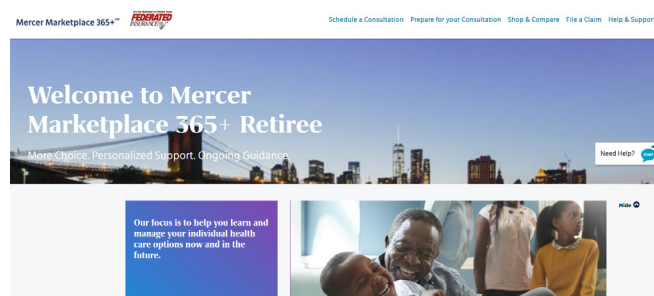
Mercer Marketplace 365+℠ FEDERATED INSURANCE

Schedule a Consultation Prepare for your Consultation Shop & Compare File a Claim Help & Suppor

Welcome to Mercer Marketplace 365+ Retiree

More Choice. Personalized Support. Ongoing Guidance.

Need Help?

Hide

Our focus is to help you learn and manage your individual health care options now and in the future.